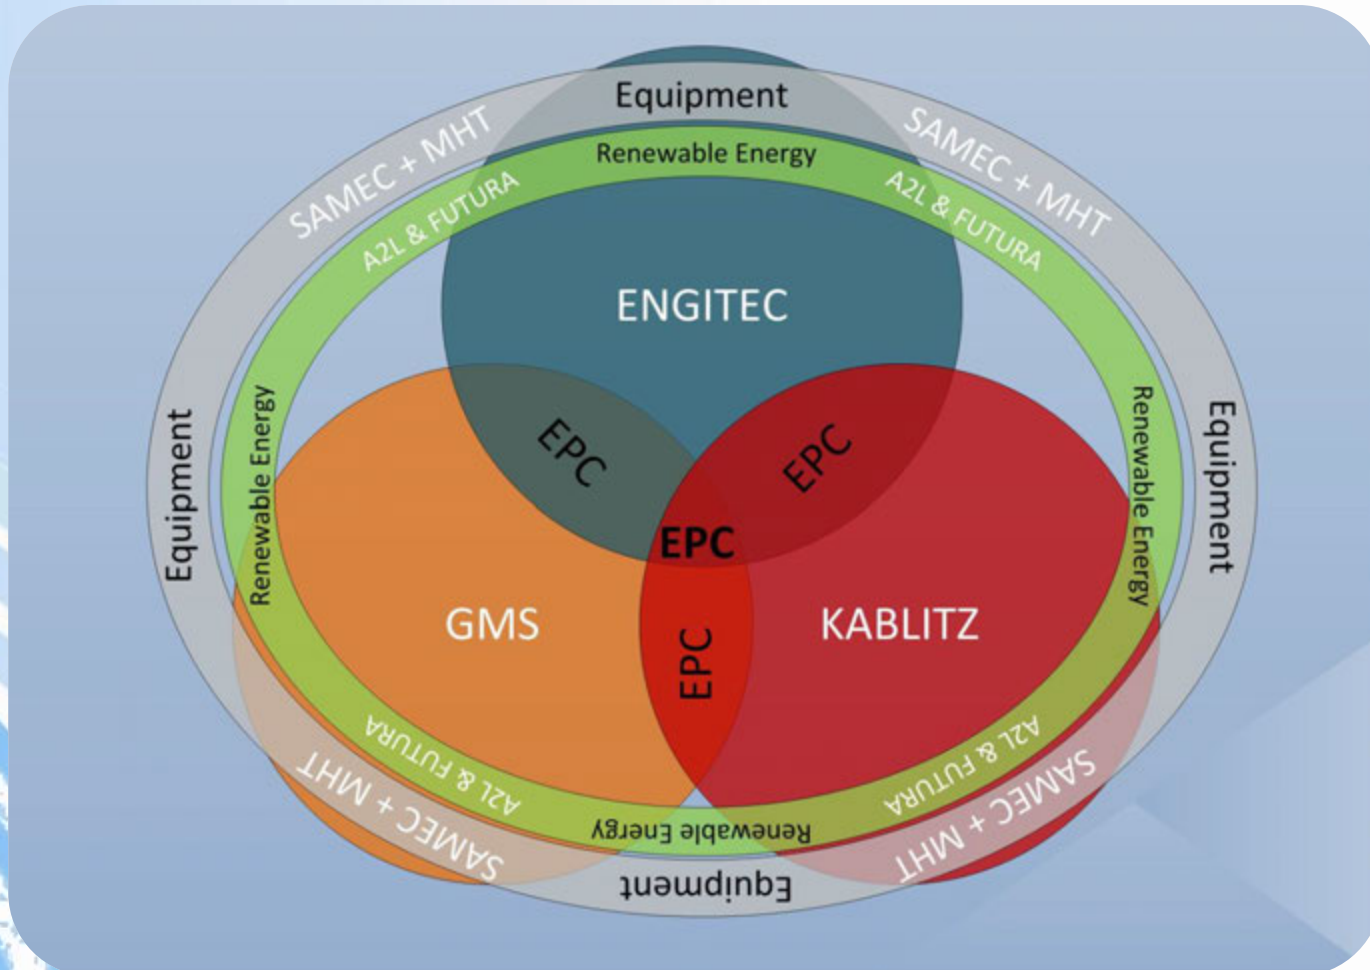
Equipment
SAMEC + MHT
SAMEC + MHT
Renewable Energy
A2L & FUTURA
A2L & FUTURA
ENGITEC
Equipment
Renewable Energy
EPC
EPC
EPC
Renewable Energy
Equipment
GMS
EPC
KABLITZ
A2L & FUTURA
A2L & FUTURA
SAMEC + MHT
SAMEC + MHT
Renewable Energy
Equipment